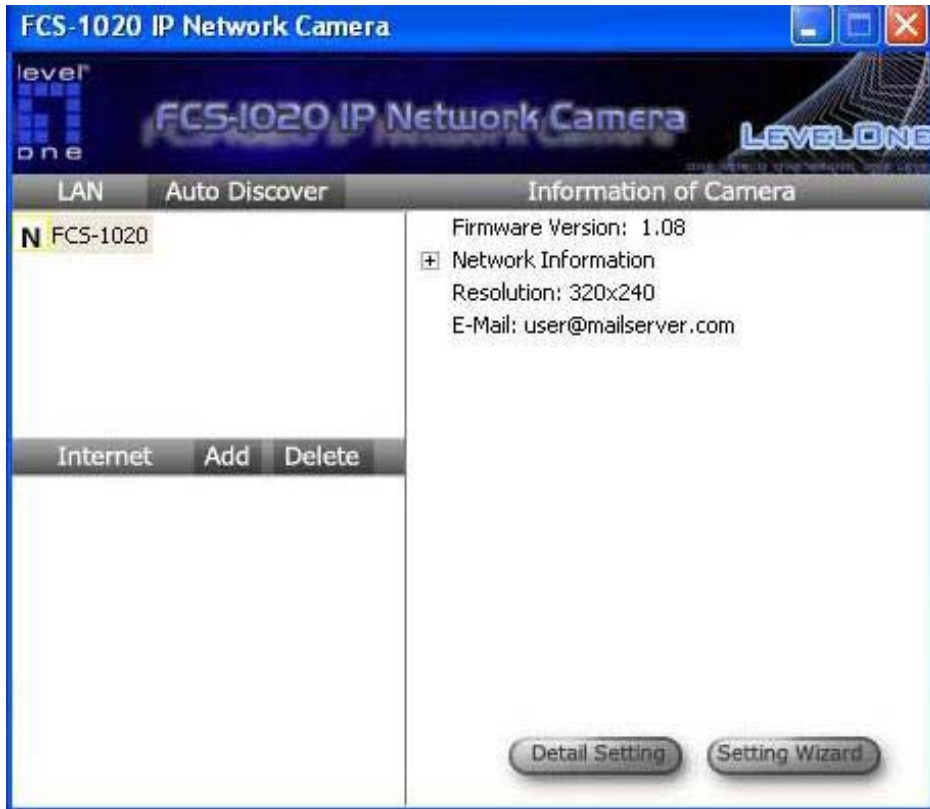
FCS-1020 IP Network Camera

level one

FCS-1020 IP Network Camera

LEVELONE

LAN Auto Discover

Information of Camera

N FCS-1020

Firmware Version: 1.08

+ Network Information

Resolution: 320x240

E-Mail: user@mailserver.com

Internet Add Delete

Detail Setting

Setting Wizard